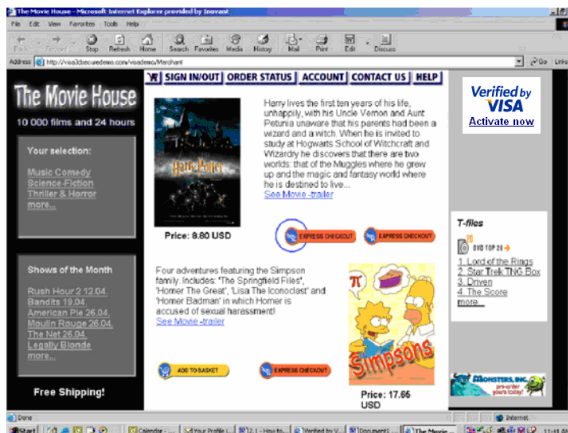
The Movie House - Microsoft Internet Explorer provided by Inavant

File Edit View Favorites Tools Help

Back Forward Stop Refresh Home Search Favorites Media History Mail Print Edit Discuss

Address http://visa3dsecuredemo.com/visademo/Merchant Go Links

SIGN IN/OUT | ORDER STATUS | ACCOUNT | CONTACT US | HELP

The Movie House

10 000 films and 24 hours

Your selection:

Music Comedy
Science-Fiction
Thriller & Horror
more...

Shows of the Month

Rush Hour 2 12.04.
Bandits 19.04.
American Pie 26.04.
Moulin Rouge 26.04.
The Net 26.04.
Legally Blonde
more...

Free Shipping!

Harry Potter

Harry lives the first ten years of his life, unhappily, with his Uncle Vernon and Aunt Petunia unaware that his parents had been a wizard and a witch. When he is invited to study at Hogwarts School of Witchcraft and Wizardry he discovers that there are two worlds: that of the Muggles where he grew up and the magic and fantasy world where he is destined to live...
See Movie -trailer

Price: 9.80 USD

EXPRESS CHECKOUT

EXPRESS CHECKOUT

Four adventures featuring the Simpson family. Includes: "The Springfield Files", 'Homer The Great', 'Lisa The Iconoclast' and 'Homer Badman' in which Homer is accused of sexual harassment!
See Movie -trailer

Simpsons

Price: 17.66 USD

ADD TO BASKET

EXPRESS CHECKOUT

Verified by VISA
Activate now

T-files

DVD TOP 20

1. Lord of the Rings
2. Star Trek TNG Box
3. Driven
4. The Score
more...

MONSTERS, INC.

Done

Internet

Start Calendar - Your Profile | 2.1 - How to... Verified by V... Document1 The Movie ... 11:41 AM